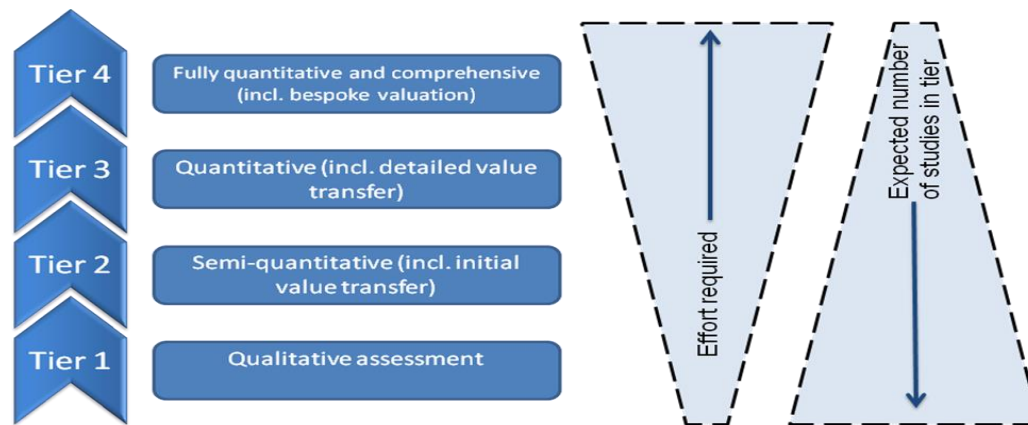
Tier 4

Fully quantitative and comprehensive (incl. bespoke valuation)

Tier 3

Quantitative (incl. detailed value transfer)

Tier 2

Semi-quantitative (incl. initial value transfer)

Tier 1

Qualitative assessment

Effort required

Expected number of studies in tier